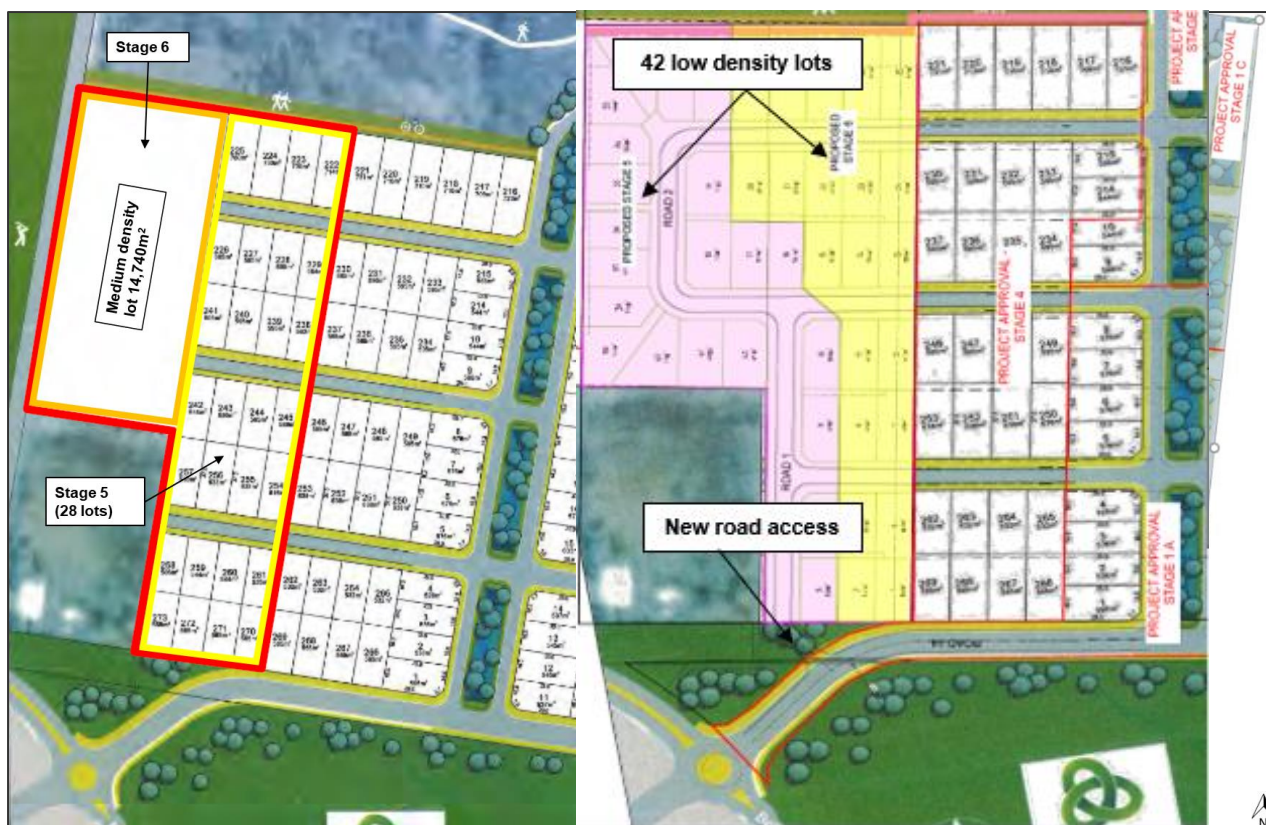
Stage 6

Medium density lot 14,740m$^2$

Stage 5 (28 lots)

225 224 223 222 221 220 219 218 217 216

226 227 228 229 230 231 232 233 215 214 10 9

241 240 239 238 237 236 235 234

242 243 244 245 246 247 248 249 8 7 6 5

257 256 255 254 253 252 251 250

258 259 260 261 262 263 264 265

273 272 271 270 269 268 267 266

13 12 11

42 low density lots

PROPOSED STAGE 5

PROPOSED STAGE 6

ROAD 2

ROAD 1

221 220 219 218 217 216

230 231 232 233 214

237 236 235 234 10 9

246 247 248 249 8 7

253 252 251 250 6 5

262 263 264 265 4 3 2

269 268 267 266

PROJECT APPROVAL - STAGE 4

PROJECT APPROVAL STAGE 1 C

PROJECT APPROVAL STAGE 1 A

STAGE

New road access